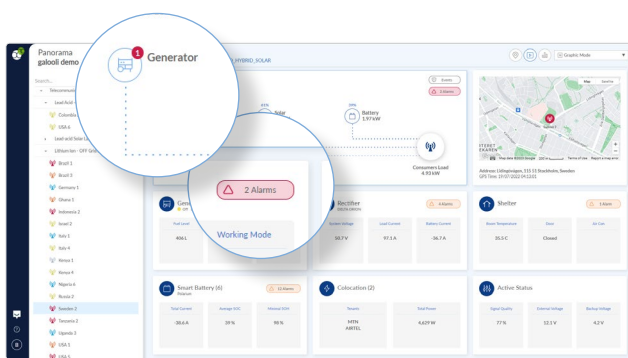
Panorama
galooli demo

Search...

Telecommuni...

Lead Acid -...

Colombia

USA 6

Lead Acid Solar L...

Lithium Ion - DPF Syst...

Brazil 1

Brazil 3

Germany 1

Ghana 1

Indonesia 2

Israel 2

Italy 1

Italy 4

Kenya 1

Kenya 4

Nigeria 6

Russia 2

Sweden 3

Tanzania 3

Uganda 3

USA 1

USA 1

1

Generator

_HYBRID_SOLAR

Graphic Mode

Events

1 Alarms

Solar

Battery
1.97 kW

Consumers Load
4.93 kW

Map

Satellite

Address: Lidingövägen, 115 33 Stockholm, Sweden
GPS Time: 19/07/2022 04:13:01

2 Alarms

Working Mode

Gen...

Fuel Level

406 L

Rectifier

6 Alarms

System Voltage

58.7 V

Load Current

97.1 A

Battery Current

-36.7 A

Shelter

1 Alarm

Room Temperature

35.5 C

Door

Closed

Air Con

Smart Battery (6)

11 Alarms

Total Current

-38.6 A

Average SOC

39 %

Minimal SOH

98 %

Colocation (2)

Tenants

MTN
AIRTEL

Total Power

4,639 W

Active Status

Signal Quality

77 %

External Voltage

12.1 V

Backup Voltage

4.2 V

B